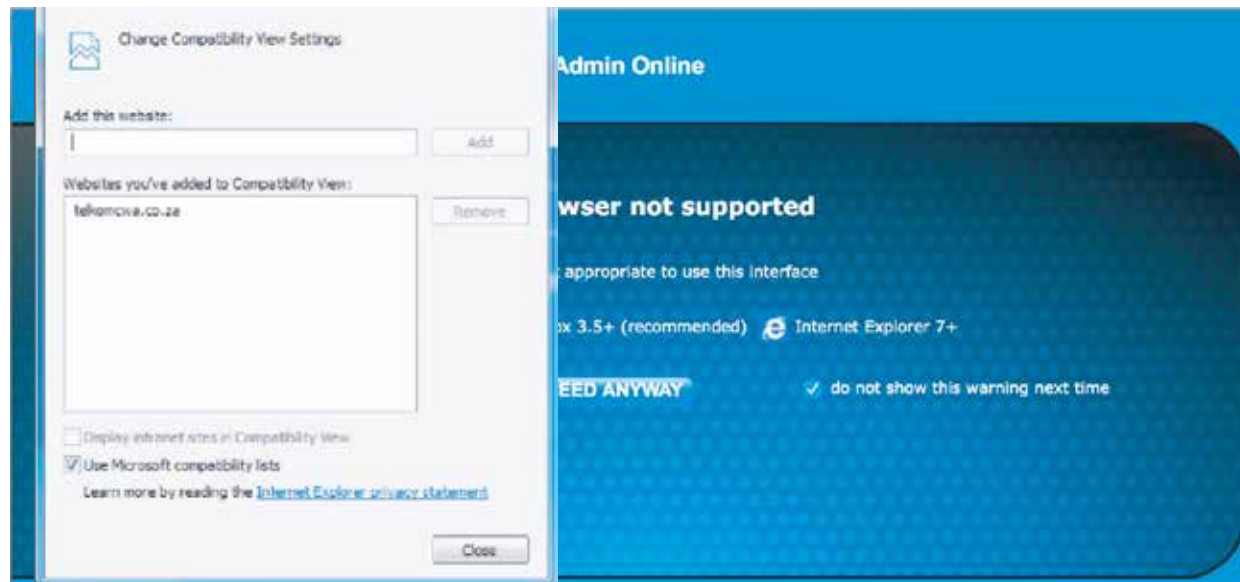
Change Compatibility View Settings

Add this website:

Add

Websites you've added to Compatibility View:

telkomcwa.co.za

Remove

Display intranet sites in Compatibility View

Use Microsoft compatibility lists

Learn more by reading the Internet Explorer privacy statement

Close

Admin Online

wser not supported

appropriate to use this interface

ox 3.5+ (recommended) Internet Explorer 7+

EED ANYWAY

do not show this warning next time